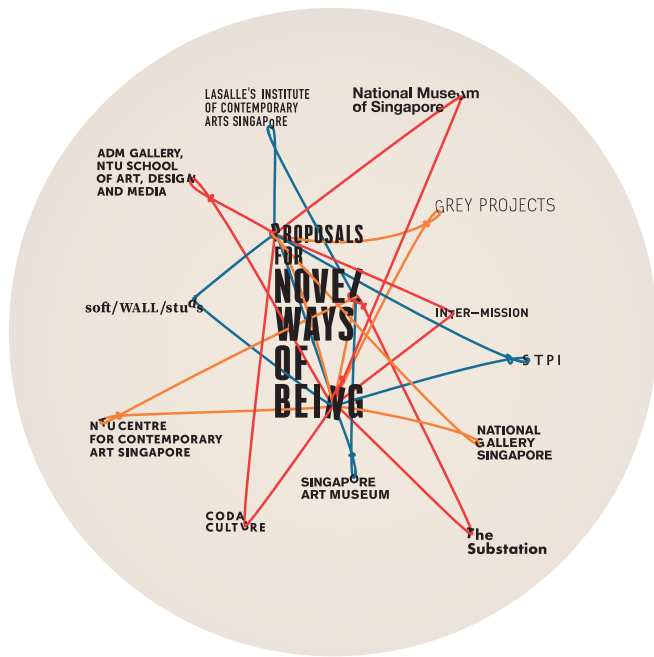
LASALLE'S INSTITUTE OF CONTEMPORARY ARTS SINGAPORE

National Museum of Singapore

ADM GALLERY, NTU SCHOOL OF ART, DESIGN AND MEDIA

GREY PROJECTS

PROPOSALS FOR NOVEL WAYS OF BEING

soft/WALL/studs

INTER–MISSION

STPI

NTU CENTRE FOR CONTEMPORARY ART SINGAPORE

NATIONAL GALLERY SINGAPORE

SINGAPORE ART MUSEUM

CODA CULTURE

The Substation